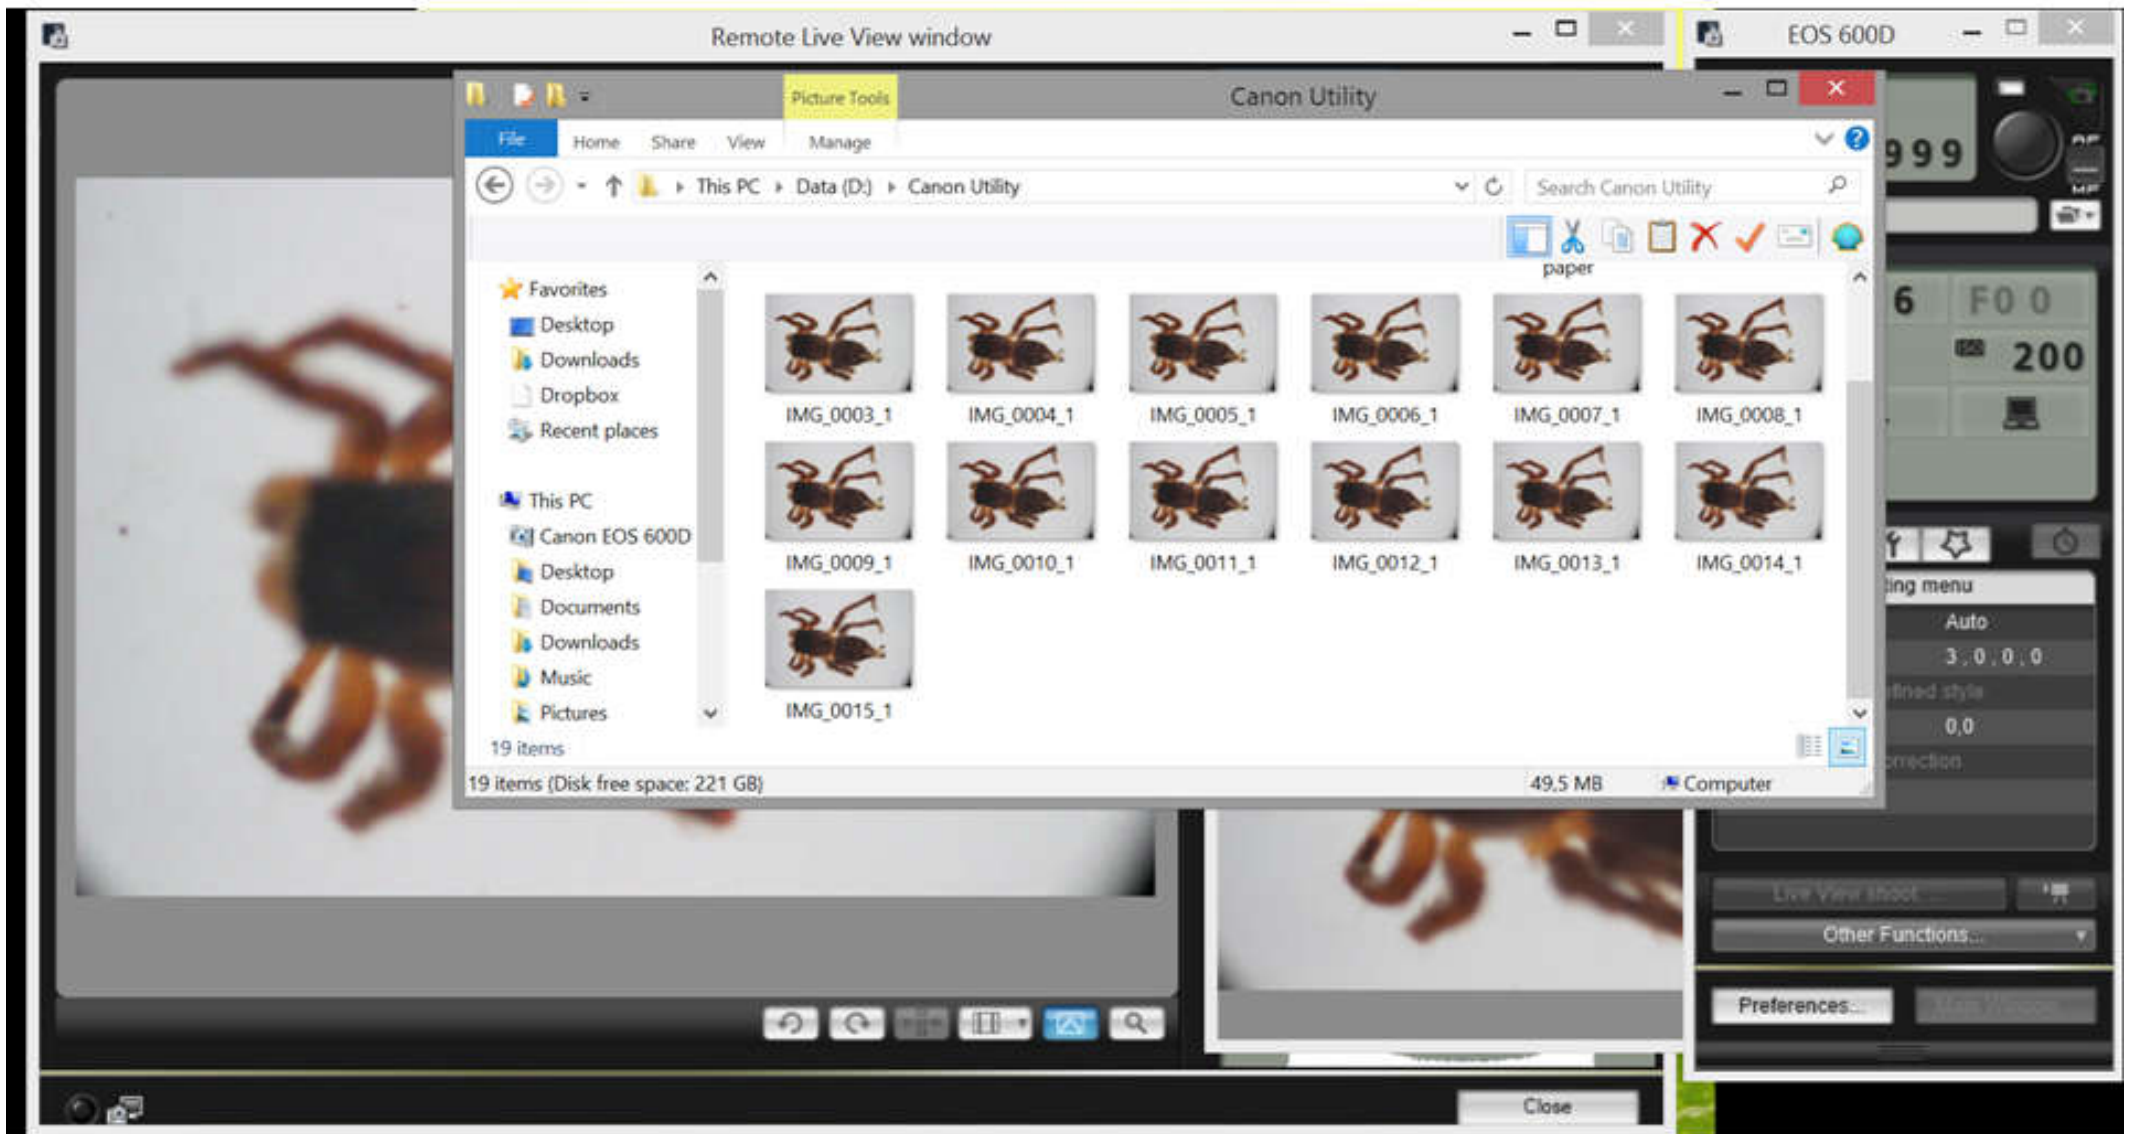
Remote Live View window

EOS 600D

Picture Tools

Canon Utility

File Home Share View Manage

This PC › Data (D:) › Canon Utility

Search Canon Utility

paper

Favorites
Desktop
Downloads
Dropbox
Recent places

This PC
Canon EOS 600D
Desktop
Documents
Downloads
Music
Pictures

IMG_0003_1
IMG_0004_1
IMG_0005_1
IMG_0006_1
IMG_0007_1
IMG_0008_1
IMG_0009_1
IMG_0010_1
IMG_0011_1
IMG_0012_1
IMG_0013_1
IMG_0014_1
IMG_0015_1

19 items

19 items (Disk free space: 221 GB)

49,5 MB

Computer

999

6

F0 0

200

ing menu

Auto

3 . 0 . 0 . 0

fined style

0,0

rrection

Live View shoot...

Other Functions...

Preferences...

Close